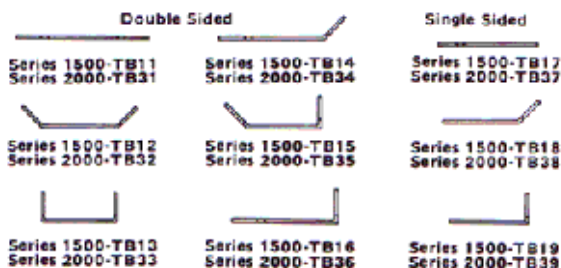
Double Sided

Single Sided

Series 1500-TB11
Series 2000-TB31

Series 1500-TB14
Series 2000-TB34

Series 1500-TB17
Series 2000-TB37

Series 1500-TB12
Series 2000-TB32

Series 1500-TB15
Series 2000-TB35

Series 1500-TB18
Series 2000-TB38

Series 1500-TB13
Series 2000-TB33

Series 1500-TB16
Series 2000-TB36

Series 1500-TB19
Series 2000-TB39